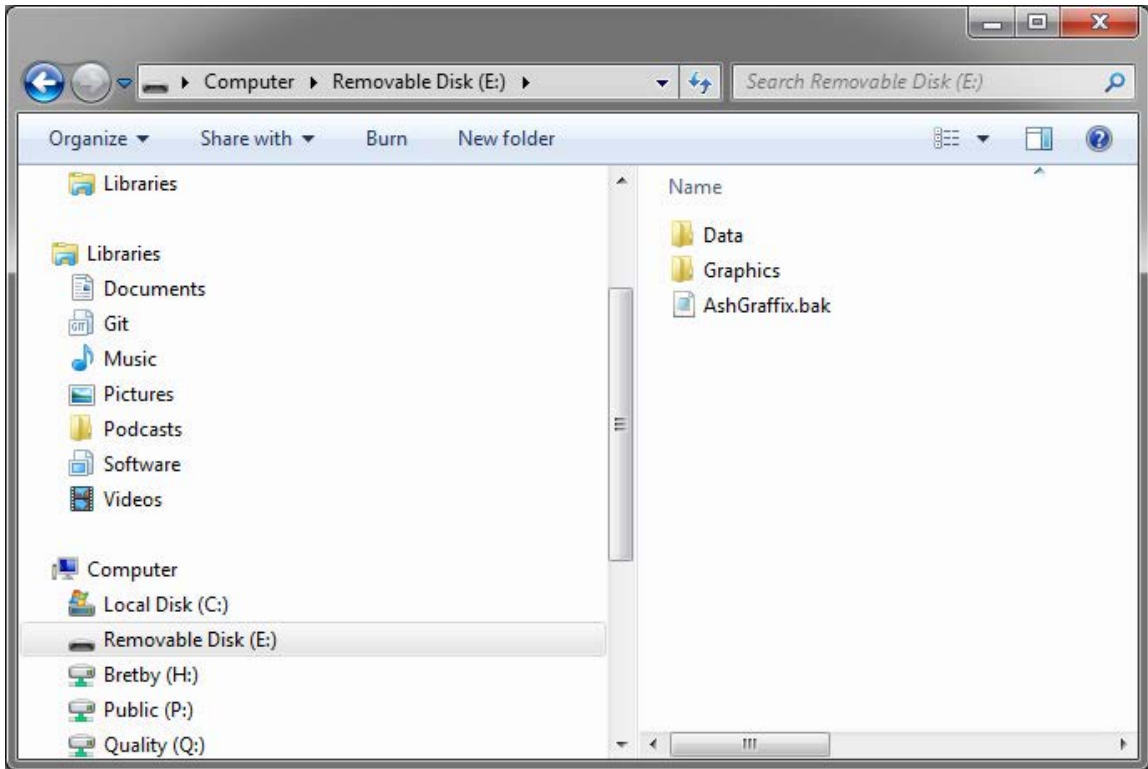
Computer ▸ Removable Disk (E:) ▸

Search Removable Disk (E:)

Organize ▾ Share with ▾ Burn New folder

Libraries

Libraries
Documents
Git
Music
Pictures
Podcasts
Software
Videos

Computer
Local Disk (C:)
Removable Disk (E:)
Bretby (H:)
Public (P:)
Quality (Q:)

Name
Data
Graphics
AshGraffix.bak